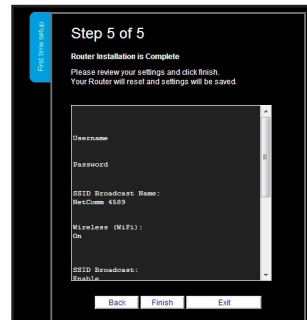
First time setup

Step 5 of 5

Router Installation is Complete

Please review your settings and click finish.
Your Router will reset and settings will be saved.

Username

Password

SSID Broadcast Name:
NetComm 4589

Wireless (WiFi):
On

SSID Broadcast:
Enable

Back Finish Exit